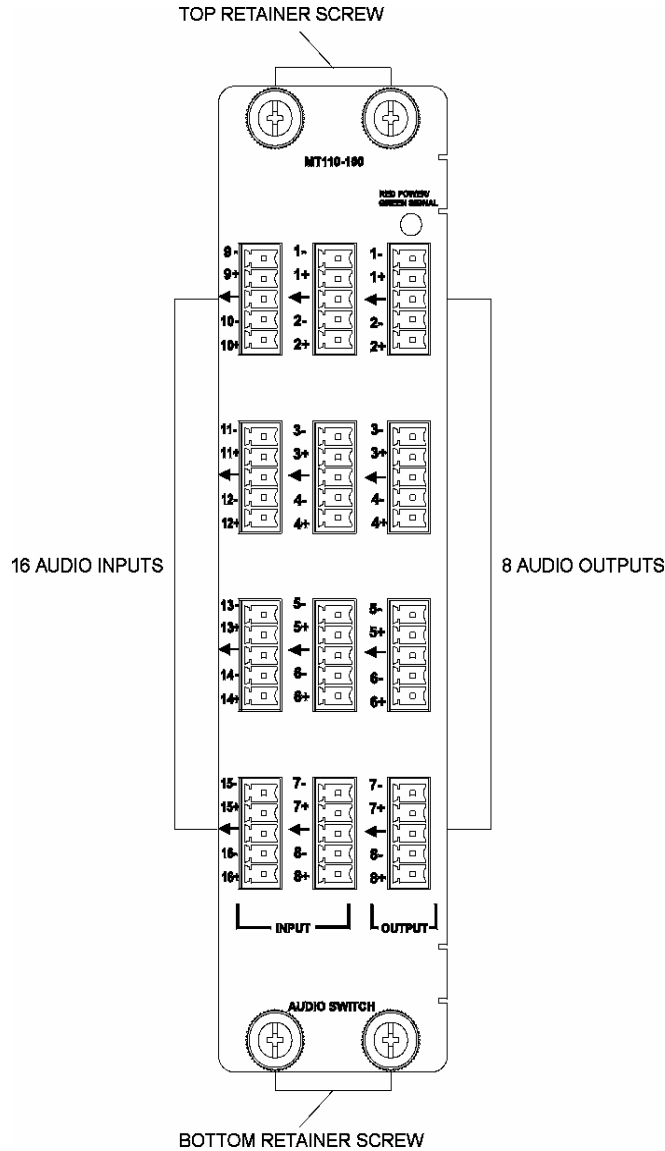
TOP RETAINER SCREW

MT110-190

RED POWER/ GREEN SIGNAL

9-
9+
10-
10+

1-
1+
2-
2+

1-
1+
2-
2+

11-
11+
12-
12+

3-
3+
4-
4+

3-
3+
4-
4+

16 AUDIO INPUTS

8 AUDIO OUTPUTS

13-
13+
14-
14+

5-
5+
6-
6+

5-
5+
6-
6+

15-
15+
16-
16+

7-
7+
8-
8+

7-
7+
8-
8+

INPUT

OUTPUT

AUDIO SWITCH

BOTTOM RETAINER SCREW